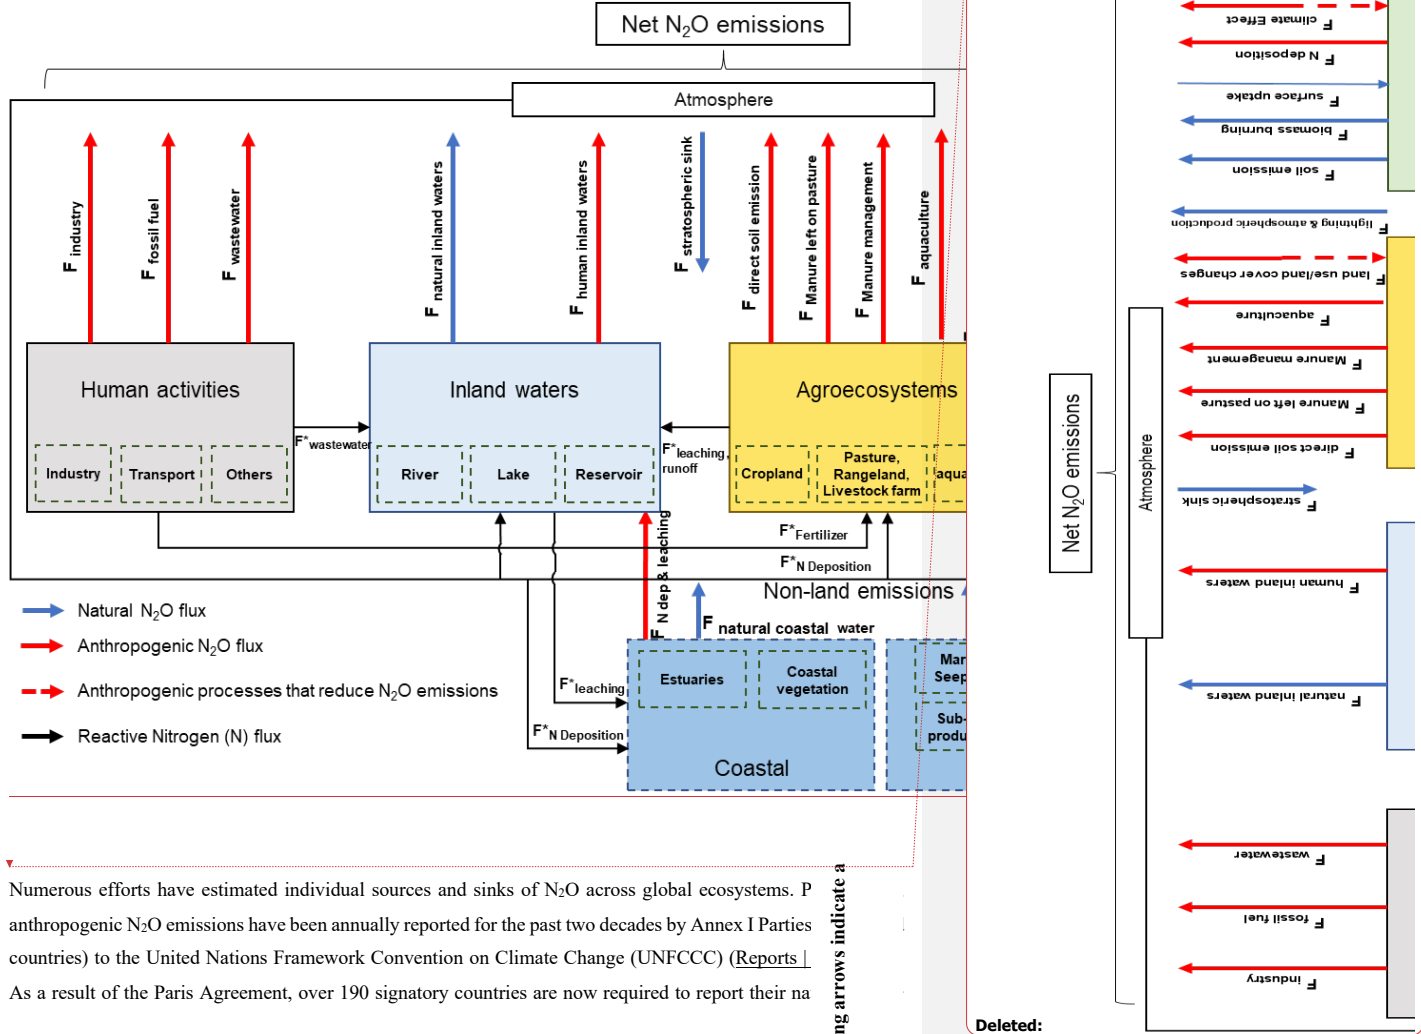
Net $N_2O$ emissions

Atmosphere

F industry
F fossil fuel
F wastewater
F natural inland waters
F human inland waters
F stratospheric sink
F direct soil emission
F Manure left on pasture
F Manure management
F aquaculture

Human activities
Industry
Transport
Others

F*wastewater

Inland waters
River
Lake
Reservoir

F*leaching, runoff

Agroecosystems
Cropland
Pasture, Rangeland, Livestock farm
aqua

F*Fertilizer
F*N Deposition

Non-land emissions

F N dep & leaching
F natural coastal water

F*leaching
F*N Deposition

Estuaries
Coastal vegetation
Coastal

Mar
Seep
Sub-
produ

Natural $N_2O$ flux
Anthropogenic $N_2O$ flux
Anthropogenic processes that reduce $N_2O$ emissions
Reactive Nitrogen (N) flux

Numerous efforts have estimated individual sources and sinks of $N_2O$ across global ecosystems. P anthropogenic $N_2O$ emissions have been annually reported for the past two decades by Annex I Parties countries) to the United Nations Framework Convention on Climate Change (UNFCCC) (Reports | As a result of the Paris Agreement, over 190 signatory countries are now required to report their na

ng arrows indicate a

Deleted:

F climate Effect
F N deposition
F surface uptake
F biomass burning
F soil emission
F lightning & atmospheric production
F land use/land cover changes
F aquaculture
F Manure management
F Manure left on pasture
F direct soil emission
F stratospheric sink
F human inland waters
F natural inland waters
F wastewater
F fossil fuel
F industry

Atmosphere

Net $N_2O$ emissions